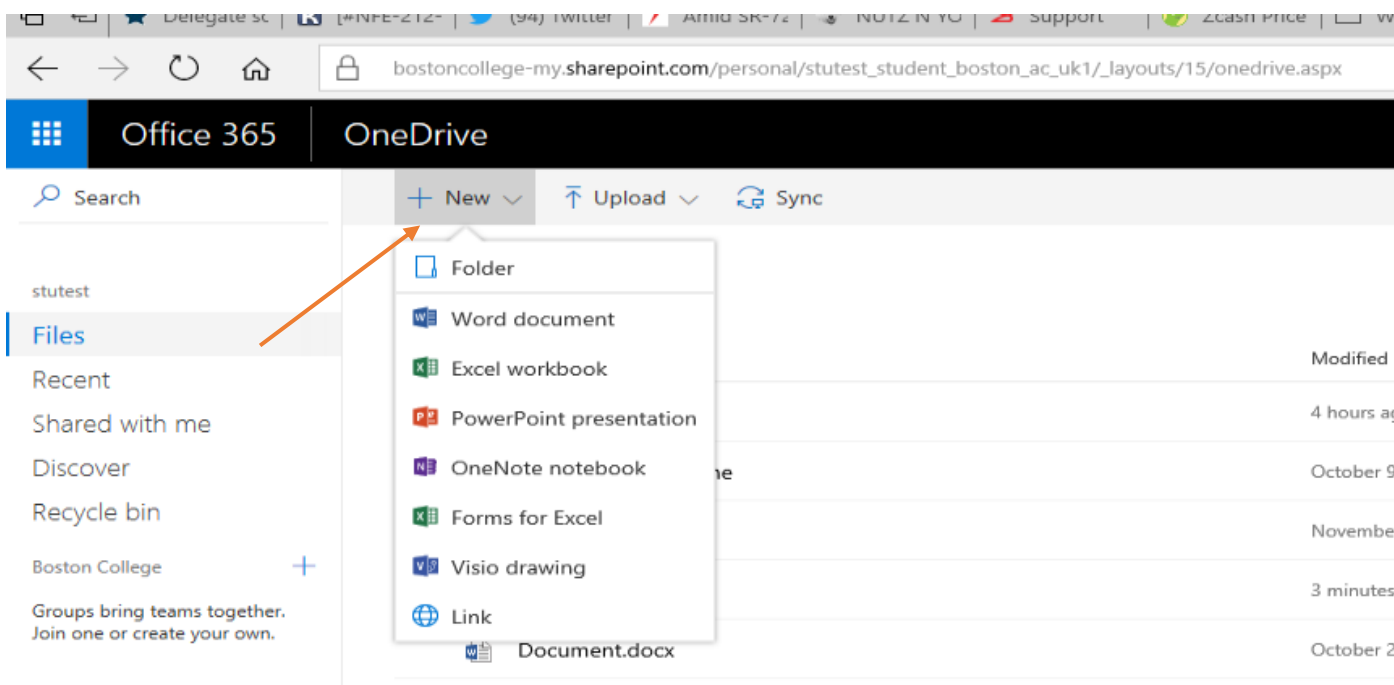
Delegate sc | [#NFE-212- | (94) Twitter | Amid SR-72 | NUTZ N YO | Support | Zcash Price | W

bostoncollege-my.sharepoint.com/personal/stutest_student_boston_ac_uk1/_layouts/15/onedrive.aspx

Office 365 OneDrive

Search

New Upload Sync

stutest

Files

Recent

Shared with me

Discover

Recycle bin

Boston College

Groups bring teams together. Join one or create your own.

Folder

Word document

Excel workbook

PowerPoint presentation

OneNote notebook

Forms for Excel

Visio drawing

Link

Modified

4 hours ag

ne

October 9

Novembe

3 minutes

Document.docx

October 2